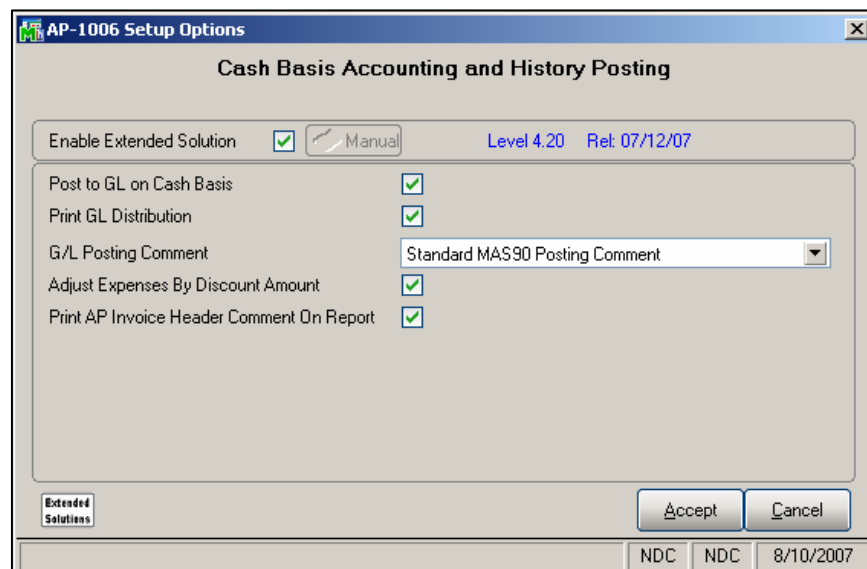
AP-1006 Setup Options

Cash Basis Accounting and History Posting

Enable Extended Solution Manual Level 4.20 Rel: 07/12/07

Post to GL on Cash Basis

Print GL Distribution

G/L Posting Comment Standard MAS90 Posting Comment

Adjust Expenses By Discount Amount

Print AP Invoice Header Comment On Report

Extended Solutions

Accept Cancel

NDC NDC 8/10/2007